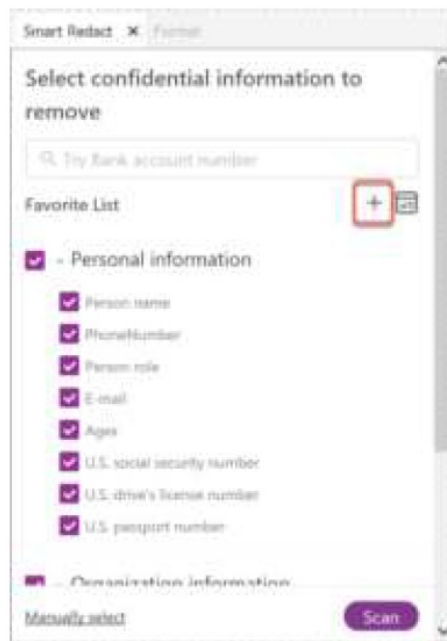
Smart Redact ✕ Format

Select confidential information to remove

Try Bank account number

Favorite List

+

- Personal information

Person name

PhoneNumber

Person role

E-mail

Ages

U.S. social security number

U.S. drive's license number

U.S. passport number

- Organization information

Manually select

Scan